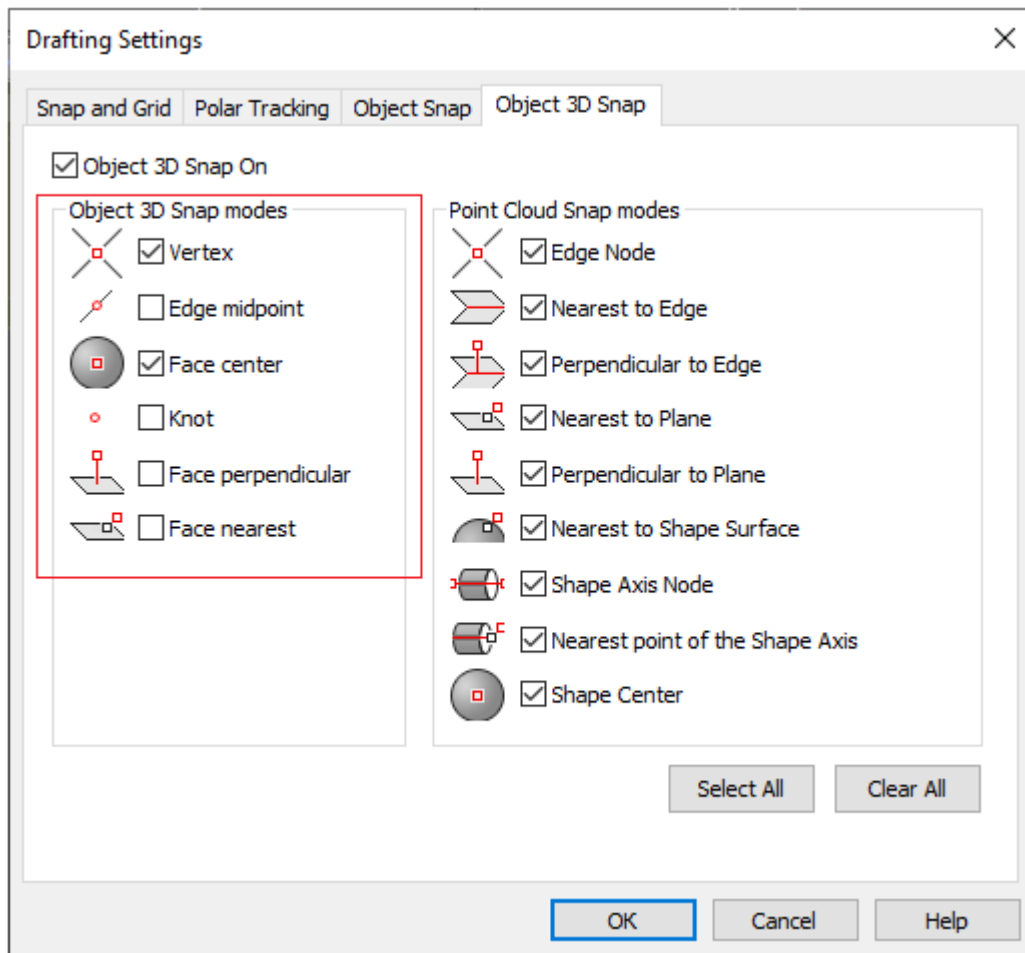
Drafting Settings

×

Snap and Grid | Polar Tracking | Object Snap | Object 3D Snap

☑ Object 3D Snap On

Object 3D Snap modes

☑ Vertex

☐ Edge midpoint

☑ Face center

☐ Knot

☐ Face perpendicular

☐ Face nearest

Point Cloud Snap modes

☑ Edge Node

☑ Nearest to Edge

☑ Perpendicular to Edge

☑ Nearest to Plane

☑ Perpendicular to Plane

☑ Nearest to Shape Surface

☑ Shape Axis Node

☑ Nearest point of the Shape Axis

☑ Shape Center

Select All

Clear All

OK

Cancel

Help